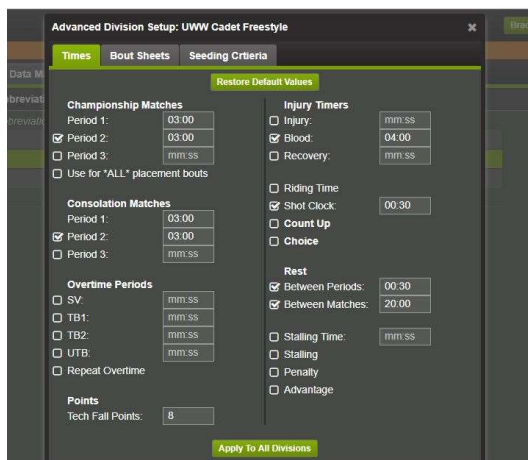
Advanced Division Setup: UWW Cadet Freestyle

×

Times | Bout Sheets | Seeding Crtieria

Restore Default Values

Championship Matches
Period 1: 03:00
☑ Period 2: 03:00
☐ Period 3: mm:ss
☐ Use for *ALL* placement bouts

Consolation Matches
Period 1: 03:00
☑ Period 2: 03:00
☐ Period 3: mm:ss

Overtime Periods
☐ SV: mm:ss
☐ TB1: mm:ss
☐ TB2: mm:ss
☐ UTB: mm:ss
☐ Repeat Overtime

Points
Tech Fall Points: 8

Injury Timers
☐ Injury: mm:ss
☑ Blood: 04:00
☐ Recovery: mm:ss

☐ Riding Time
☑ Shot Clock: 00:30
☐ Count Up
☐ Choice

Rest
☑ Between Periods: 00:30
☑ Between Matches: 20:00

☐ Stalling Time: mm:ss
☐ Stalling
☐ Penalty
☐ Advantage

Apply To All Divisions

Data M
bbreviat
bbreviati
Brac